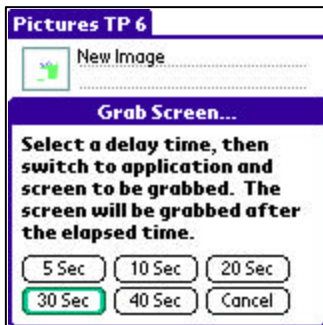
Pictures TP 6

New Image

Grab Screen...

Select a delay time, then switch to application and screen to be grabbed. The screen will be grabbed after the elapsed time.

5 Sec
10 Sec
20 Sec
30 Sec
40 Sec
Cancel